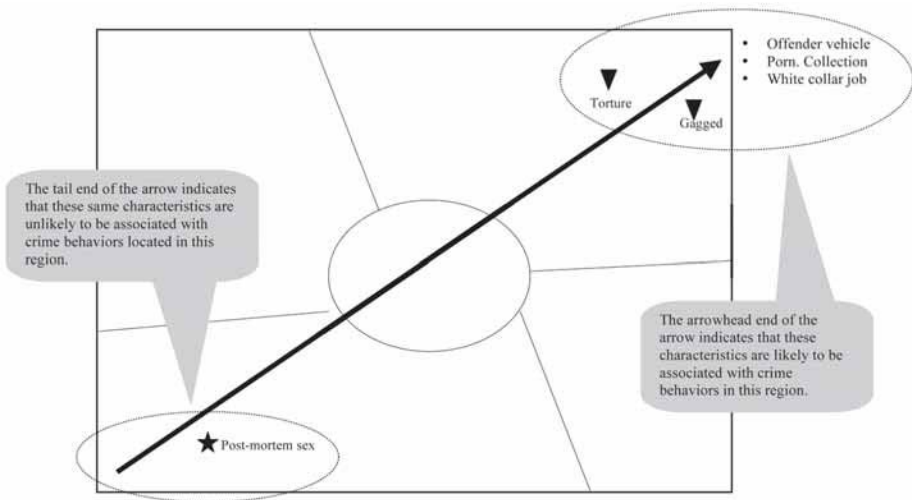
- Offender vehicle
- Porn. Collection
- White collar job

Torture

Gagged

The tail end of the arrow indicates that these same characteristics are unlikely to be associated with crime behaviors located in this region.

The arrowhead end of the arrow indicates that these characteristics are likely to be associated with crime behaviors in this region.

Post-mortem sex